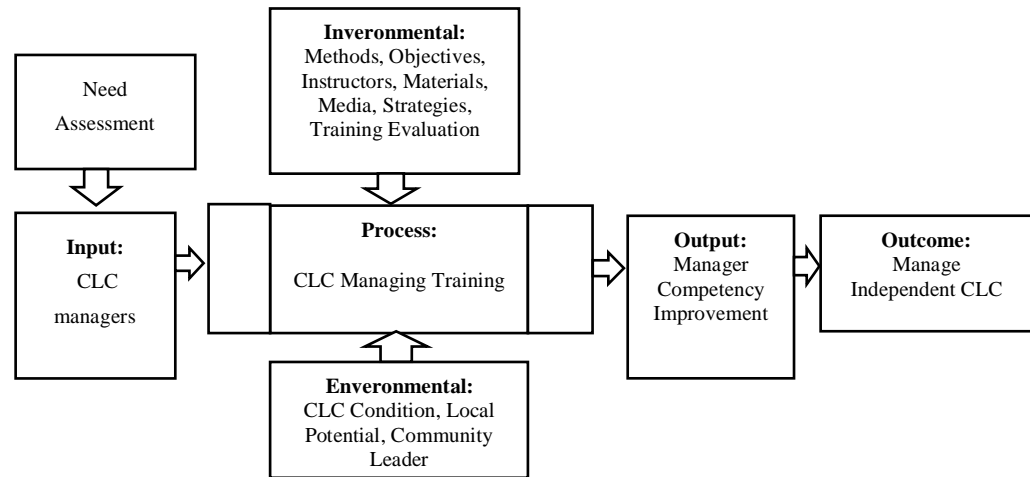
Need Assessment

Inverонmental:

Methods, Objectives, Instructors, Materials, Media, Strategies, Training Evaluation

Input:
CLC managers

Process:
CLC Managing Training

Output:
Manager Competency Improvement

Outcome:
Manage Independent CLC

Enveronmental:
CLC Condition, Local Potential, Community Leader